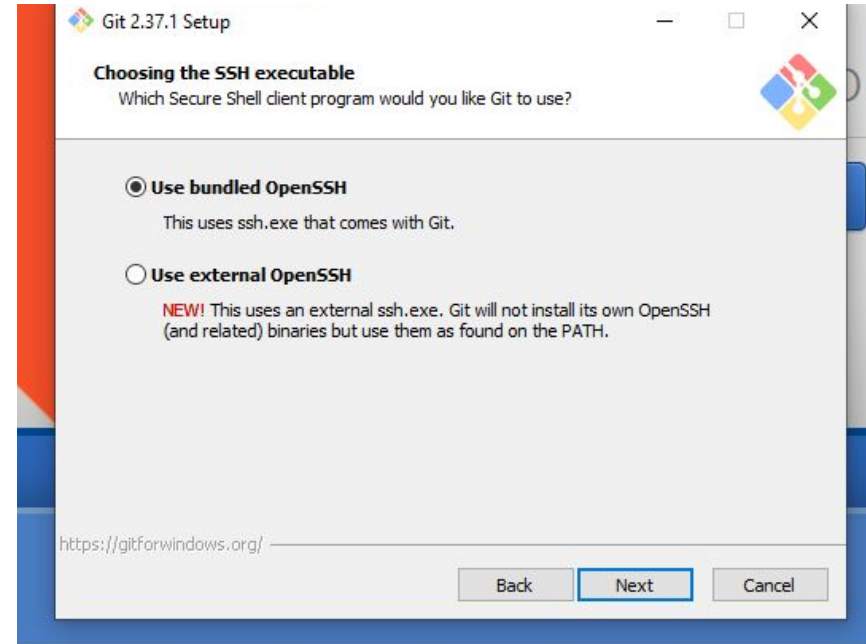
Git 2.37.1 Setup

Choosing the SSH executable
Which Secure Shell client program would you like Git to use?

Use bundled OpenSSH

This uses ssh.exe that comes with Git.

Use external OpenSSH

NEW! This uses an external ssh.exe. Git will not install its own OpenSSH (and related) binaries but use them as found on the PATH.

https://gitforwindows.org/

Back Next Cancel